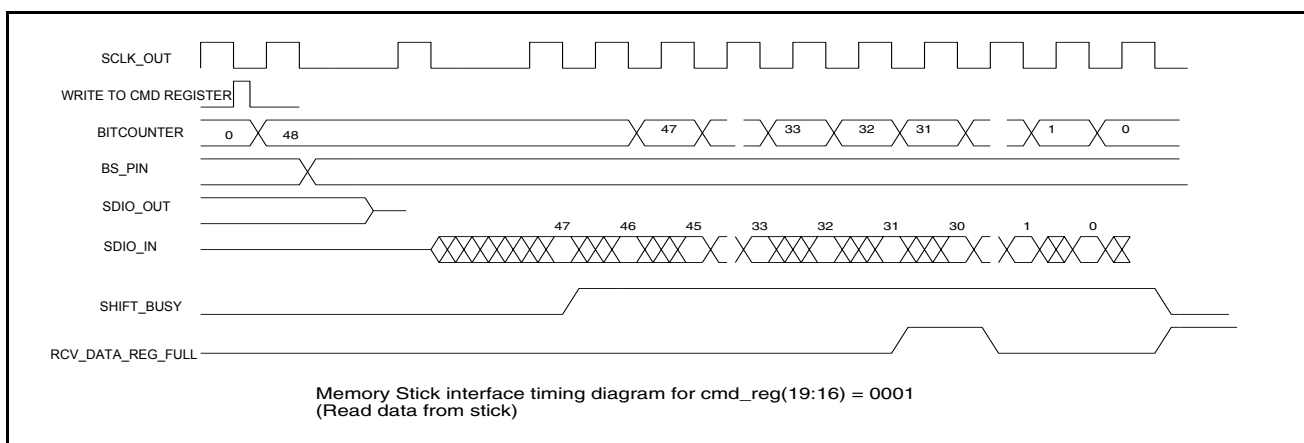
SCLK_OUT

WRITE TO CMD REGISTER

BITCOUNTER 0 48 47 33 32 31 1 0

BS_PIN

SDIO_OUT

SDIO_IN 47 46 45 33 32 31 30 1 0

SHIFT_BUSY

RCV_DATA_REG_FULL

Memory Stick interface timing diagram for cmd_reg(19:16) = 0001
(Read data from stick)